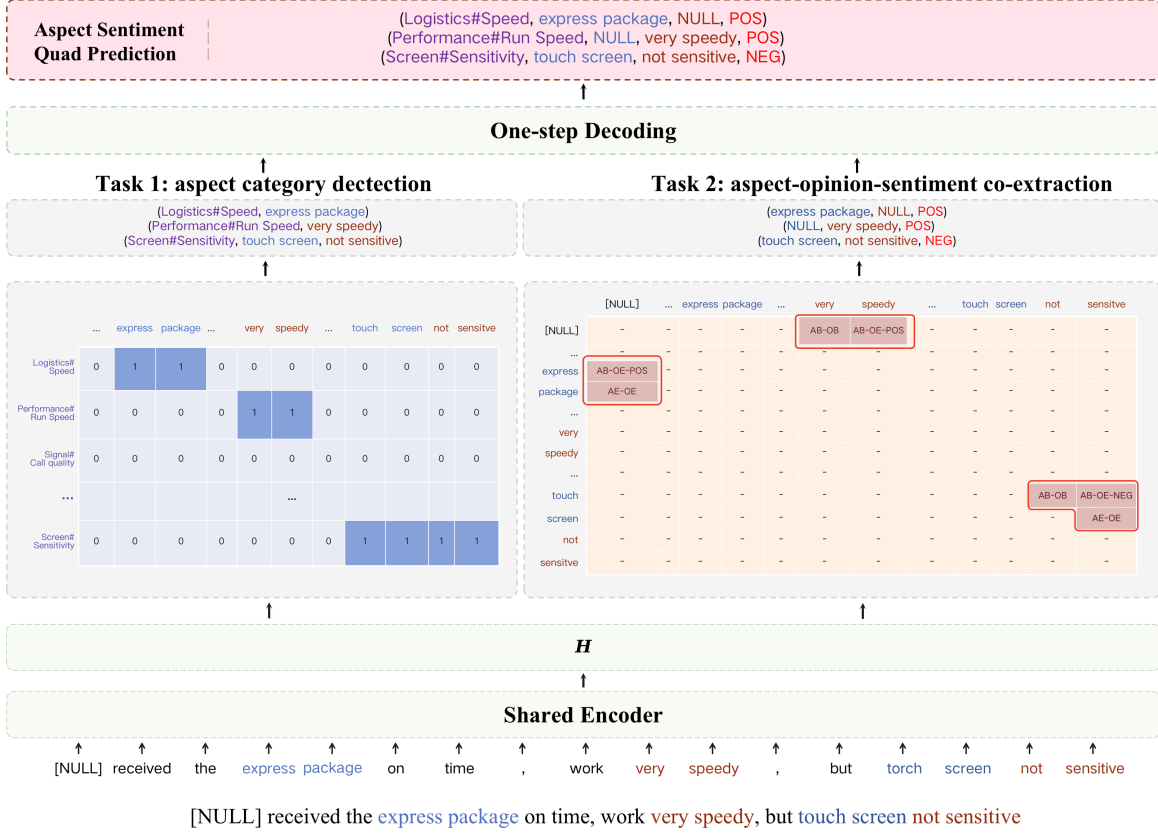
Aspect Sentiment Quad Prediction

(Logistics#Speed, express package, NULL, POS)
(Performance#Run Speed, NULL, very speedy, POS)
(Screen#Sensitivity, touch screen, not sensitive, NEG)

One-step Decoding

Task 1: aspect category dectection

(Logistics#Speed, express package)
(Performance#Run Speed, very speedy)
(Screen#Sensitivity, touch screen, not sensitive)

| | ... | express | package | ... | very | speedy | ... | touch | screen | not | sensitve |
|---|---|---|---|---|---|---|---|---|---|---|---|
| Logistics# Speed | 0 | 1 | 1 | 0 | 0 | 0 | 0 | 0 | 0 | 0 | 0 |
| Performance# Run Speed | 0 | 0 | 0 | 0 | 1 | 1 | 0 | 0 | 0 | 0 | 0 |
| Signal# Call quality | 0 | 0 | 0 | 0 | 0 | 0 | 0 | 0 | 0 | 0 | 0 |
| ... | | | | | | ... | | | | | |
| Screen# Sensitivity | 0 | 0 | 0 | 0 | 0 | 0 | 0 | 1 | 1 | 1 | 1 |

Task 2: aspect-opinion-sentiment co-extraction

(express package, NULL, POS)
(NULL, very speedy, POS)
(touch screen, not sensitive, NEG)

| | [NULL] | ... | express | package | ... | very | speedy | ... | touch | screen | not | sensitve |
|---|---|---|---|---|---|---|---|---|---|---|---|---|
| [NULL] | - | - | - | - | - | AB-OB | AB-OE-POS | - | - | - | - | - |
| ... | - | - | - | - | - | - | - | - | - | - | - | - |
| express | AB-OE-POS | - | - | - | - | - | - | - | - | - | - | - |
| package | AE-OE | - | - | - | - | - | - | - | - | - | - | - |
| ... | - | - | - | - | - | - | - | - | - | - | - | - |
| very | - | - | - | - | - | - | - | - | - | - | - | - |
| speedy | - | - | - | - | - | - | - | - | - | - | - | - |
| ... | - | - | - | - | - | - | - | - | - | - | - | - |
| touch | - | - | - | - | - | - | - | - | - | - | AB-OB | AB-OE-NEG |
| screen | - | - | - | - | - | - | - | - | - | - | - | AE-OE |
| not | - | - | - | - | - | - | - | - | - | - | - | - |
| sensitve | - | - | - | - | - | - | - | - | - | - | - | - |

$H$

Shared Encoder

[NULL] received the express package on time , work very speedy , but torch screen not sensitive

[NULL] received the express package on time, work very speedy, but touch screen not sensitive